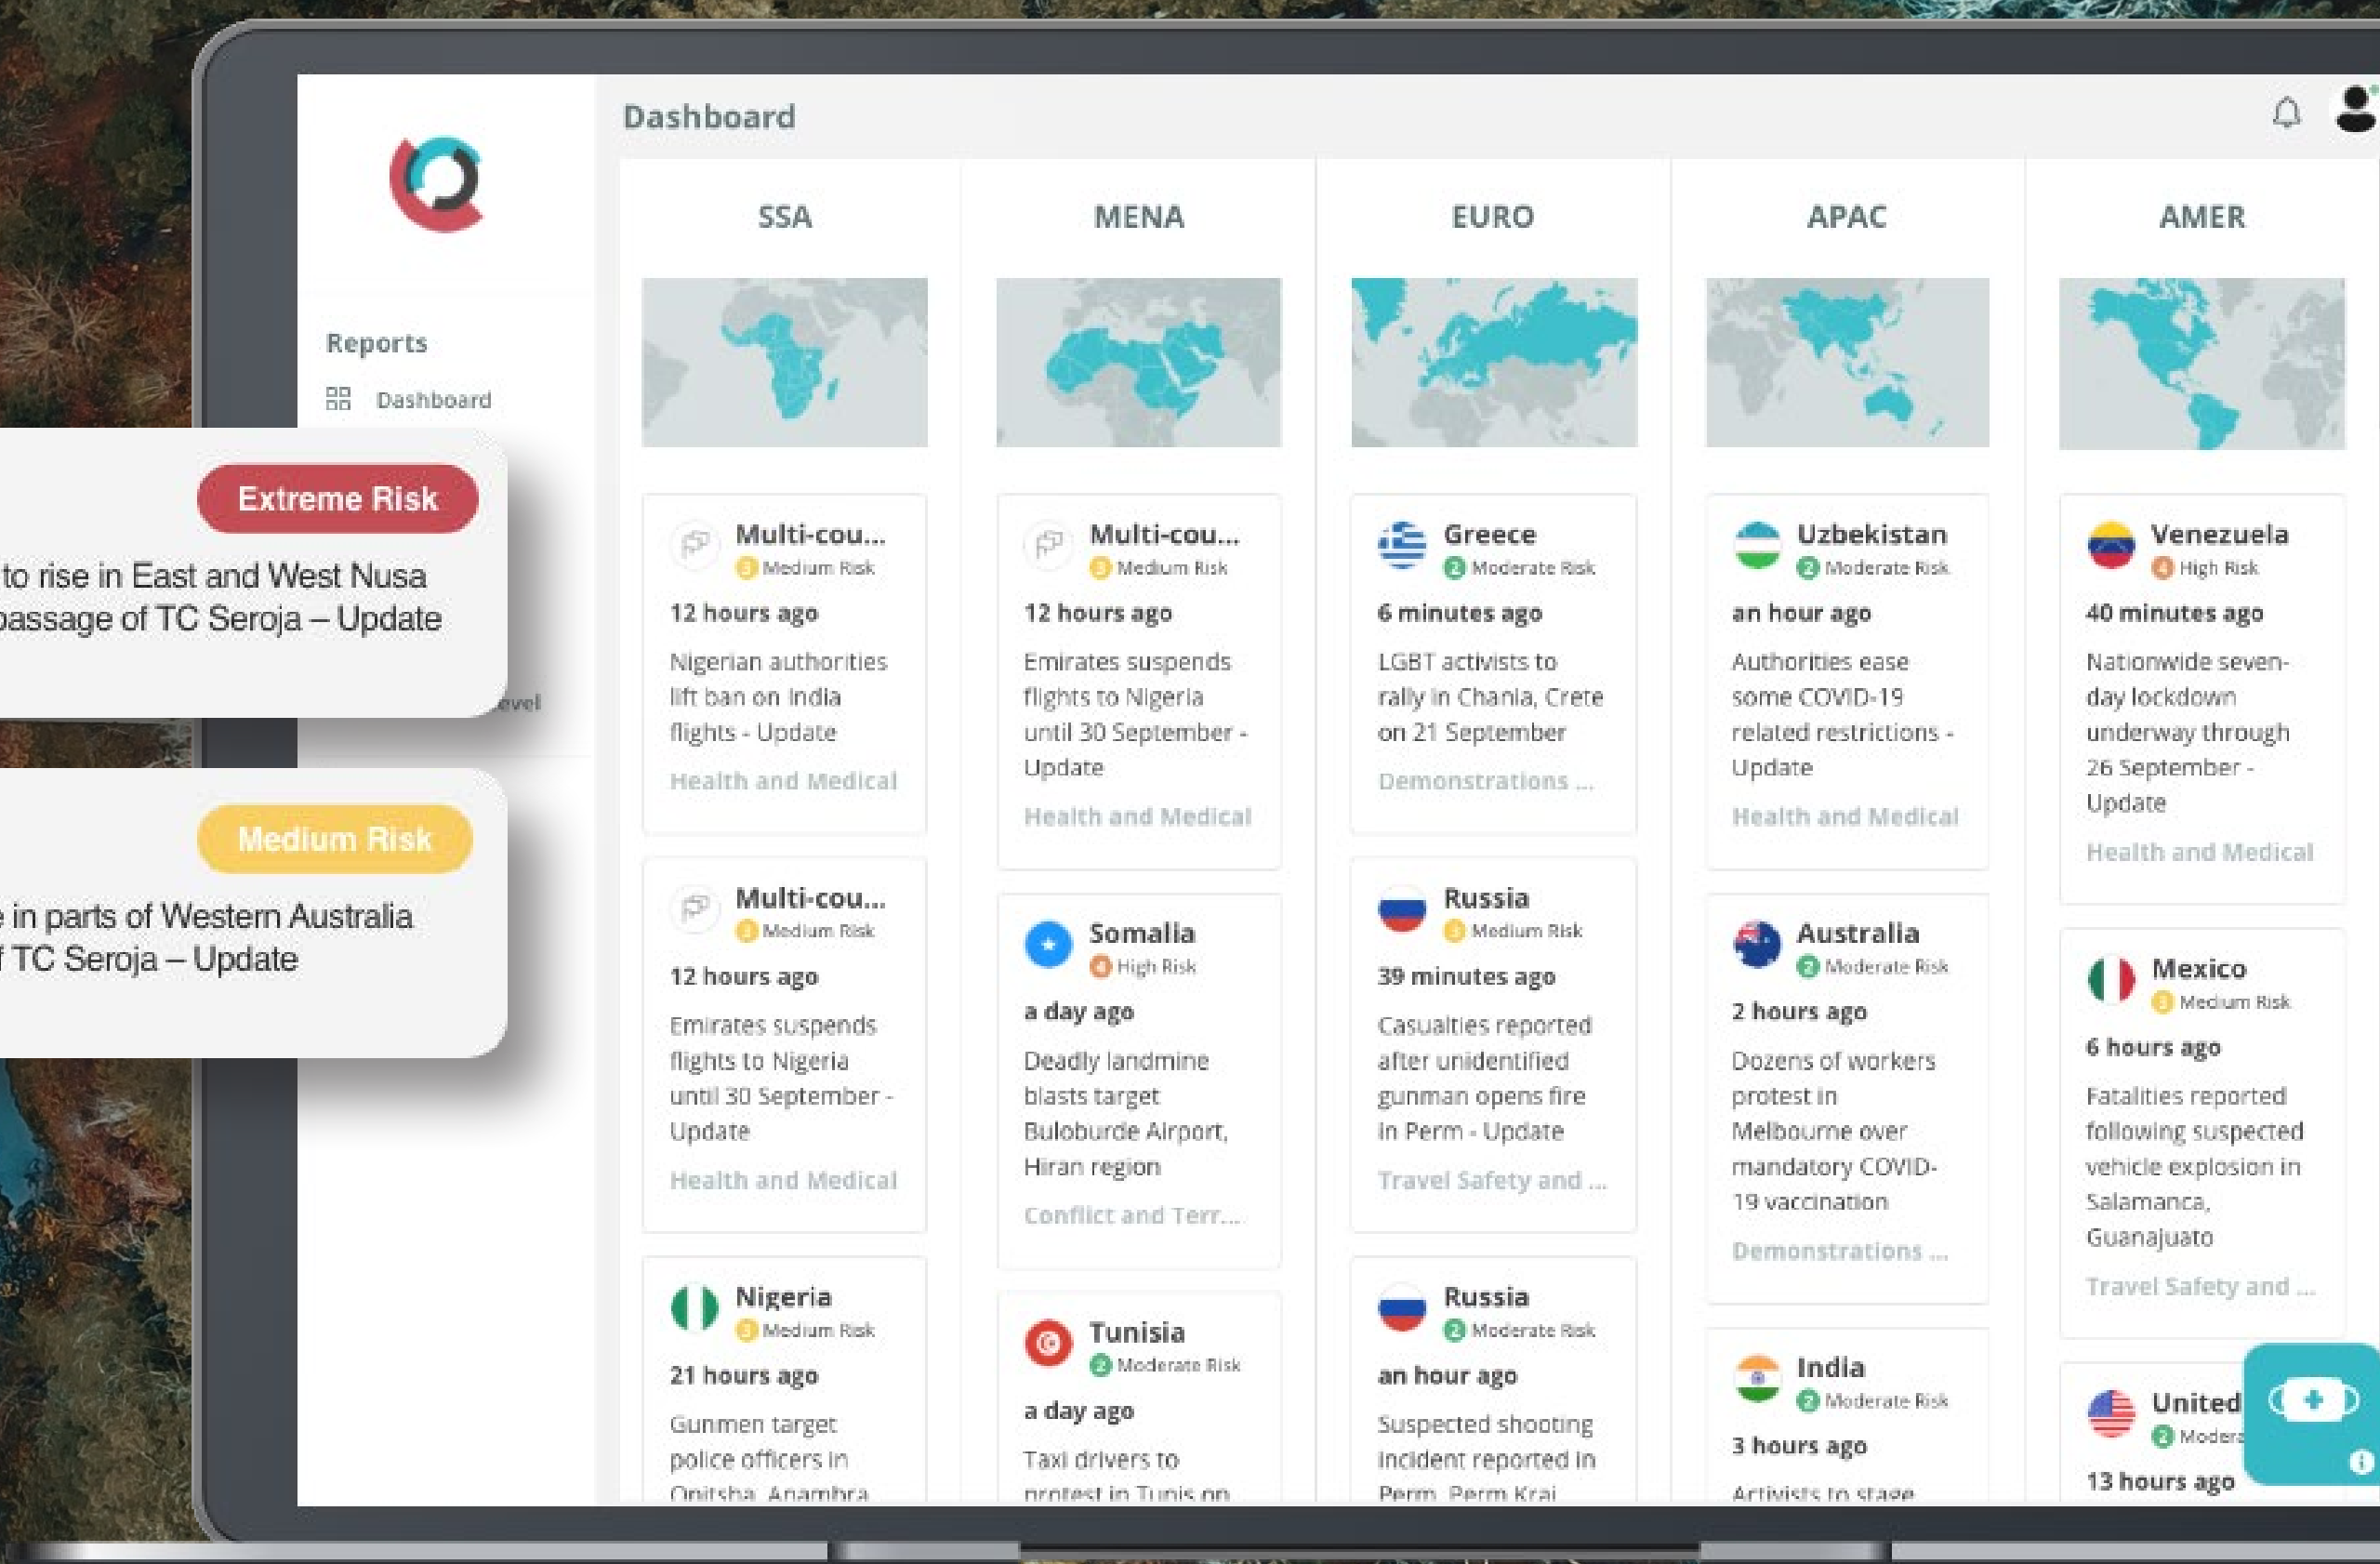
Dashboard

Reports

Dashboard

Extreme Risk

to rise in East and West Nusa passage of TC Seroja – Update

evel

Medium Risk

in parts of Western Australia f TC Seroja – Update

SSA

Multi-cou...
3 Medium Risk
12 hours ago
Nigerian authorities lift ban on India flights - Update
Health and Medical

Multi-cou...
3 Medium Risk
12 hours ago
Emirates suspends flights to Nigeria until 30 September - Update
Health and Medical

Nigeria
3 Medium Risk
21 hours ago
Gunmen target police officers in Onitsha, Anambra

MENA

Multi-cou...
3 Medium Risk
12 hours ago
Emirates suspends flights to Nigeria until 30 September - Update
Health and Medical

Somalia
4 High Risk
a day ago
Deadly landmine blasts target Buloburde Airport, Hiran region
Conflict and Terr...

Tunisia
2 Moderate Risk
a day ago
Taxi drivers to protest in Tunis on

EURO

Greece
2 Moderate Risk
6 minutes ago
LGBT activists to rally in Chania, Crete on 21 September
Demonstrations ...

Russia
3 Medium Risk
39 minutes ago
Casualties reported after unidentified gunman opens fire in Perm - Update
Travel Safety and ...

Russia
2 Moderate Risk
an hour ago
Suspected shooting incident reported in Perm, Perm Krai

APAC

Uzbekistan
2 Moderate Risk
an hour ago
Authorities ease some COVID-19 related restrictions - Update
Health and Medical

Australia
2 Moderate Risk
2 hours ago
Dozens of workers protest in Melbourne over mandatory COVID-19 vaccination
Demonstrations ...

India
2 Moderate Risk
3 hours ago
Activists to stage

AMER

Venezuela
4 High Risk
40 minutes ago
Nationwide seven-day lockdown underway through 26 September - Update
Health and Medical

Mexico
3 Medium Risk
6 hours ago
Fatalities reported following suspected vehicle explosion in Salamanca, Guanajuato
Travel Safety and ...

United
2 Modera
13 hours ago